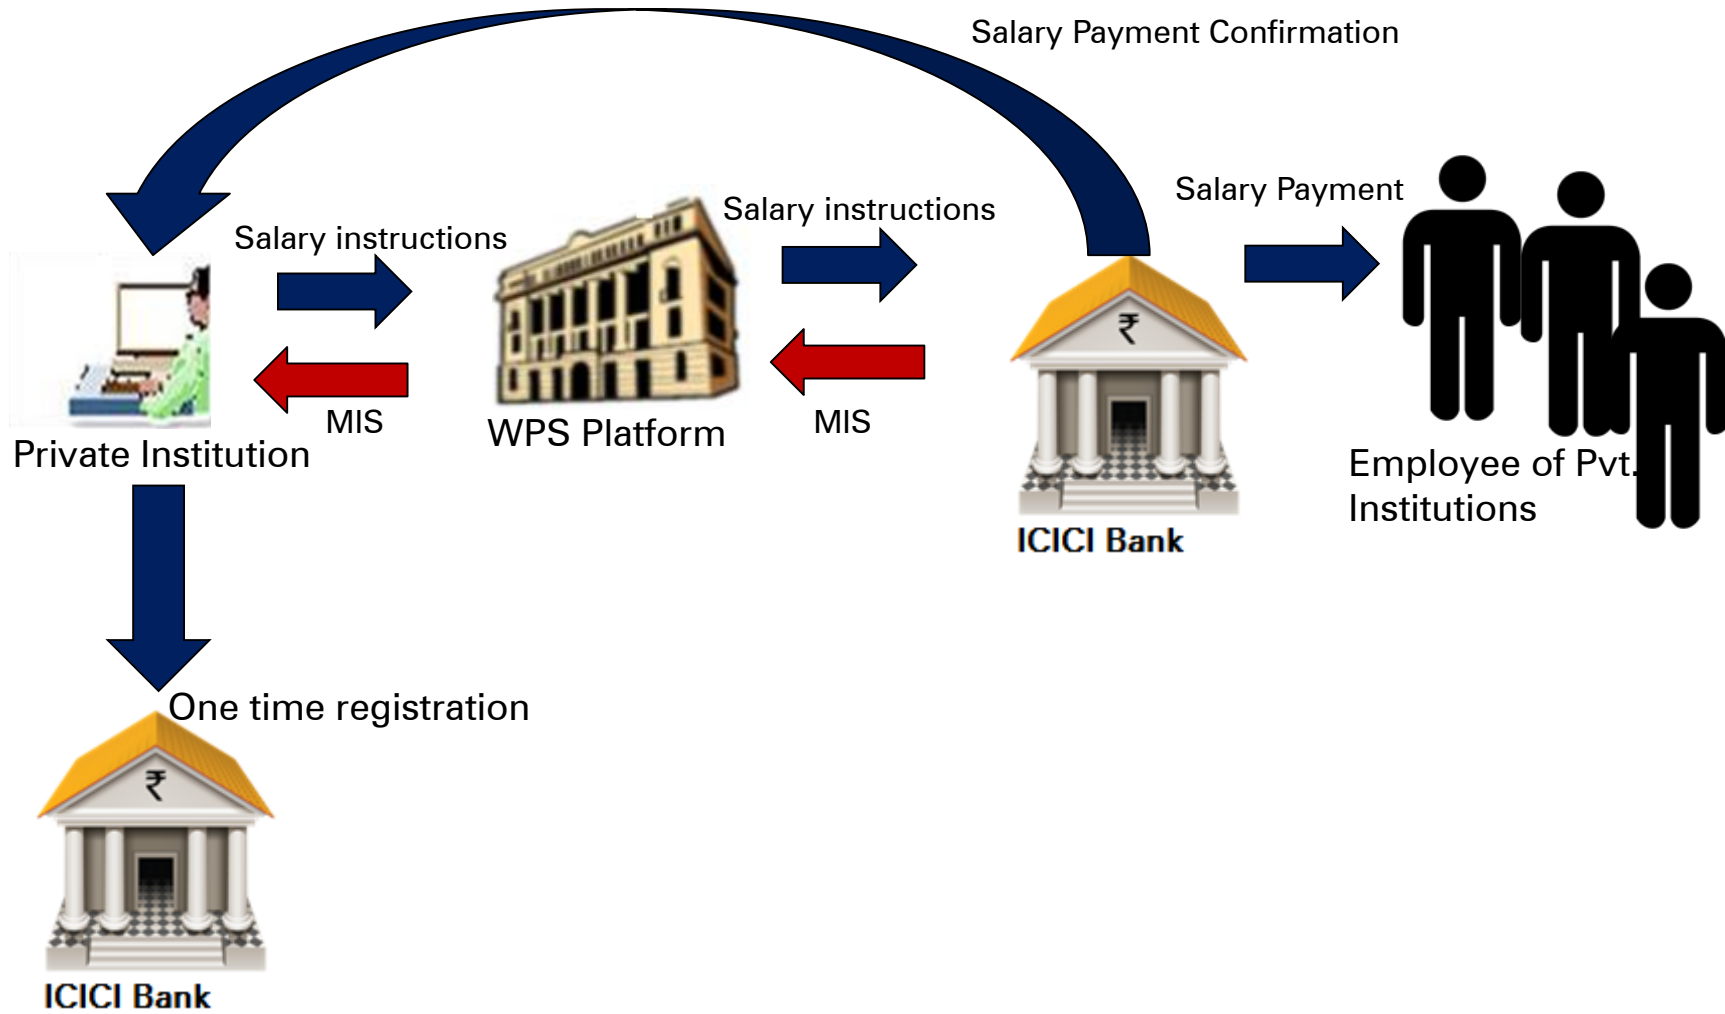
Salary Payment Confirmation

Salary instructions

Salary instructions

Salary Payment

₹

MIS

MIS

Private Institution

WPS Platform

ICICI Bank

Employee of Pvt. Institutions

One time registration

₹

ICICI Bank